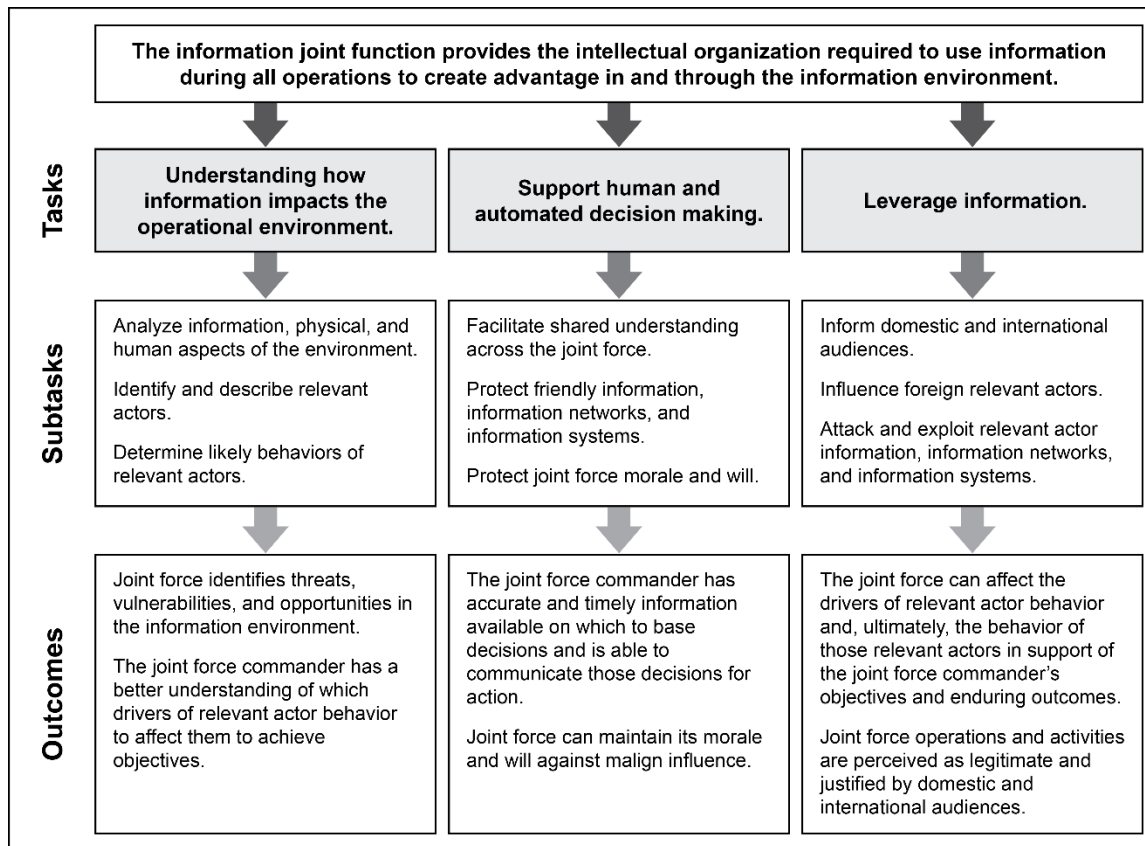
The information joint function provides the intellectual organization required to use information during all operations to create advantage in and through the information environment.

Tasks

Understanding how information impacts the operational environment.

Support human and automated decision making.

Leverage information.

Subtasks

Analyze information, physical, and human aspects of the environment.

Identify and describe relevant actors.

Determine likely behaviors of relevant actors.

Facilitate shared understanding across the joint force.

Protect friendly information, information networks, and information systems.

Protect joint force morale and will.

Inform domestic and international audiences.

Influence foreign relevant actors.

Attack and exploit relevant actor information, information networks, and information systems.

Outcomes

Joint force identifies threats, vulnerabilities, and opportunities in the information environment.

The joint force commander has a better understanding of which drivers of relevant actor behavior to affect them to achieve objectives.

The joint force commander has accurate and timely information available on which to base decisions and is able to communicate those decisions for action.

Joint force can maintain its morale and will against malign influence.

The joint force can affect the drivers of relevant actor behavior and, ultimately, the behavior of those relevant actors in support of the joint force commander's objectives and enduring outcomes.

Joint force operations and activities are perceived as legitimate and justified by domestic and international audiences.